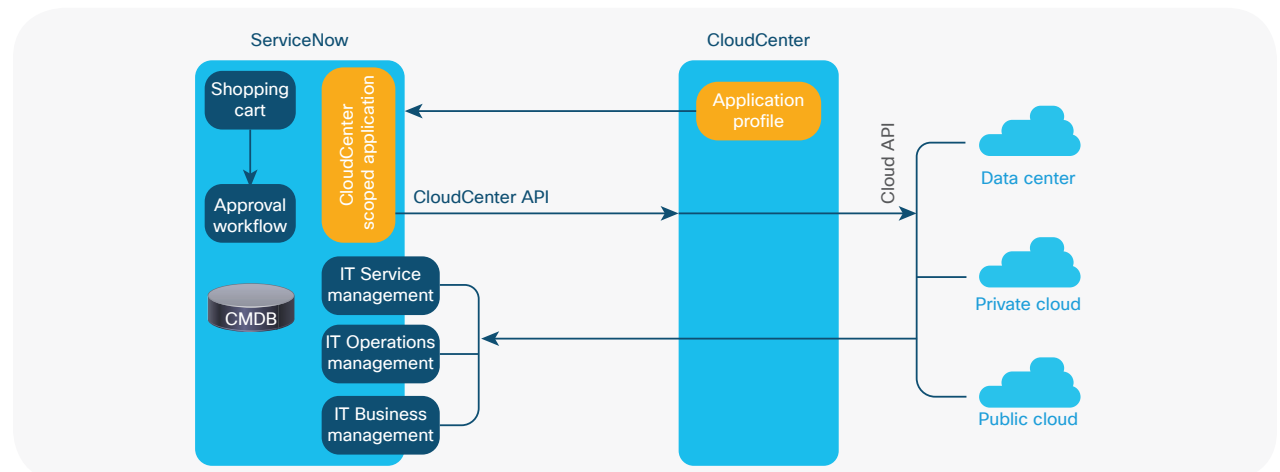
ServiceNow

Shopping cart

Approval workflow

CMDB

CloudCenter scoped application

IT Service management

IT Operations management

IT Business management

CloudCenter API

CloudCenter

Application profile

Cloud API

Data center

Private cloud

Public cloud